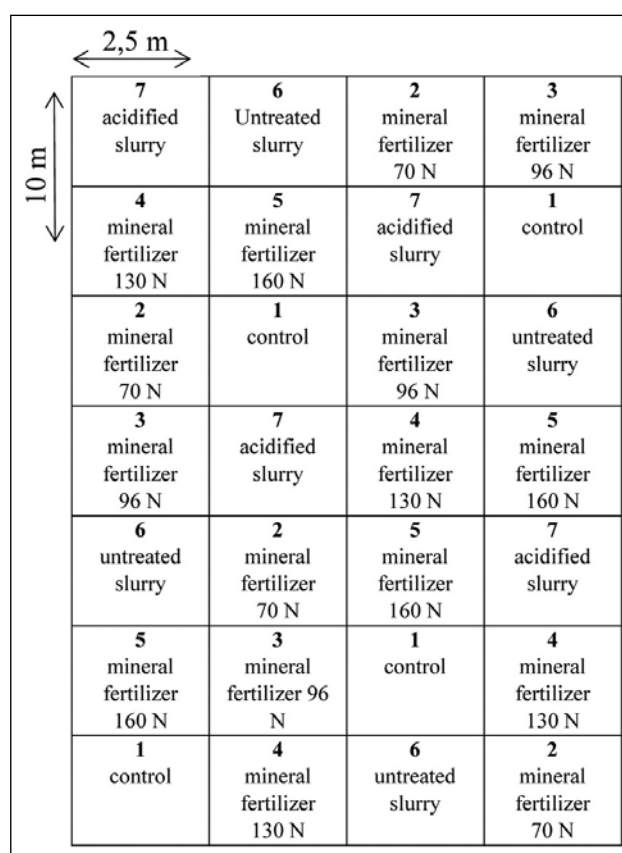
2,5 m

10 m

| **7** acidified slurry | **6** Untreated slurry | **2** mineral fertilizer 70 N | **3** mineral fertilizer 96 N |
|---|---|---|---|
| **4** mineral fertilizer 130 N | **5** mineral fertilizer 160 N | **7** acidified slurry | **1** control |
| **2** mineral fertilizer 70 N | **1** control | **3** mineral fertilizer 96 N | **6** untreated slurry |
| **3** mineral fertilizer 96 N | **7** acidified slurry | **4** mineral fertilizer 130 N | **5** mineral fertilizer 160 N |
| **6** untreated slurry | **2** mineral fertilizer 70 N | **5** mineral fertilizer 160 N | **7** acidified slurry |
| **5** mineral fertilizer 160 N | **3** mineral fertilizer 96 N | **1** control | **4** mineral fertilizer 130 N |
| **1** control | **4** mineral fertilizer 130 N | **6** untreated slurry | **2** mineral fertilizer 70 N |